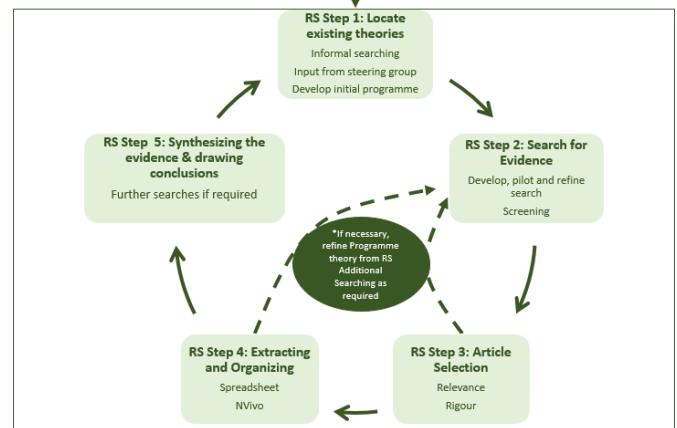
RS Step 1: Locate existing theories

Informal searching

Input from steering group

Develop initial programme

RS Step 2: Search for Evidence

Develop, pilot and refine search

Screening

RS Step 3: Article Selection

Relevance

Rigour

RS Step 4: Extracting and Organizing

Spreadsheet

NVivo

RS Step 5: Synthesizing the evidence & drawing conclusions

Further searches if required

*If necessary, refine Programme theory from RS Additional Searching as required